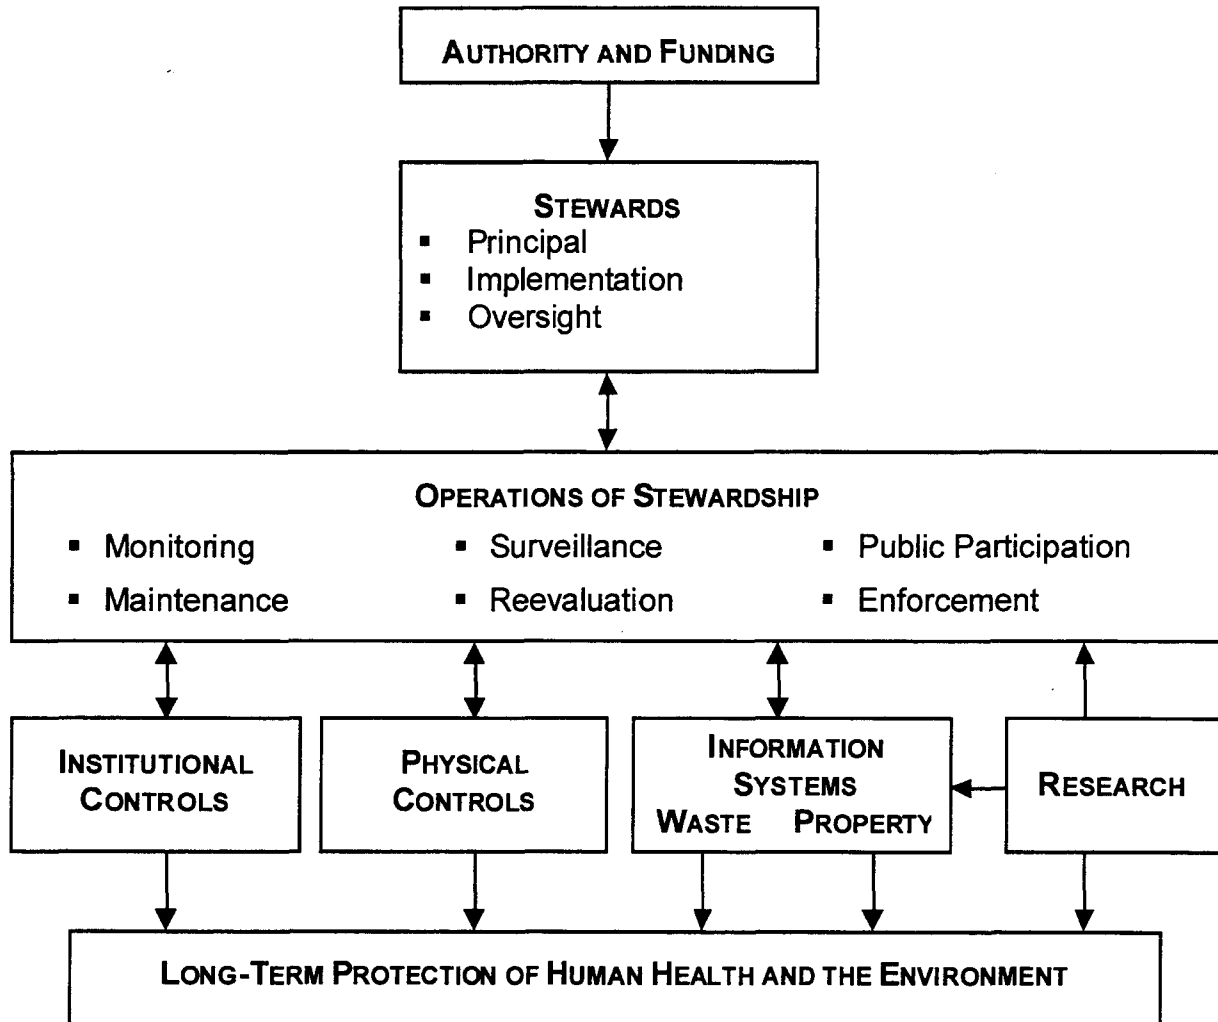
AUTHORITY AND FUNDING

STEWARDS
- Principal
- Implementation
- Oversight

OPERATIONS OF STEWARDSHIP
- Monitoring
- Maintenance
- Surveillance
- Reevaluation
- Public Participation
- Enforcement

INSTITUTIONAL CONTROLS

PHYSICAL CONTROLS

INFORMATION SYSTEMS
WASTE PROPERTY

RESEARCH

LONG-TERM PROTECTION OF HUMAN HEALTH AND THE ENVIRONMENT